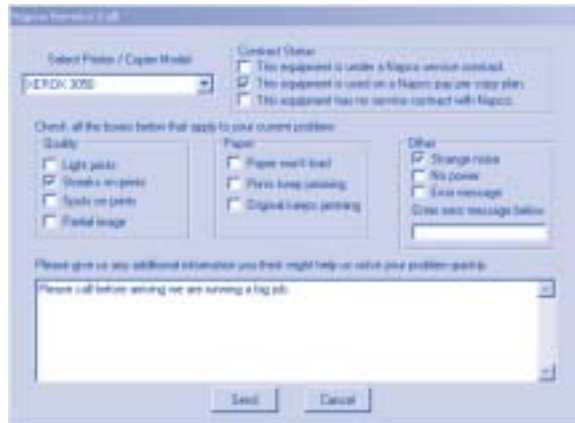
Napco Service Call

Select Printer / Copier Model

XEROX 3050

Contract Status

This equipment is under a Napco service contract.

This equipment is used on a Napco pay per copy plan.

This equipment has no service contract with Napco.

Check all the boxes below that apply to your current problem:

Quality

Light prints

Streaks on prints

Spots on prints

Partial image

Paper

Paper won't load

Prints keep jamming

Original keeps jamming

Other

Strange noise

No power

Error message

Enter error message below:

Please give us any additional information you think might help us solve your problem quickly:

Please call before arriving we are running a big job.

Send

Cancel